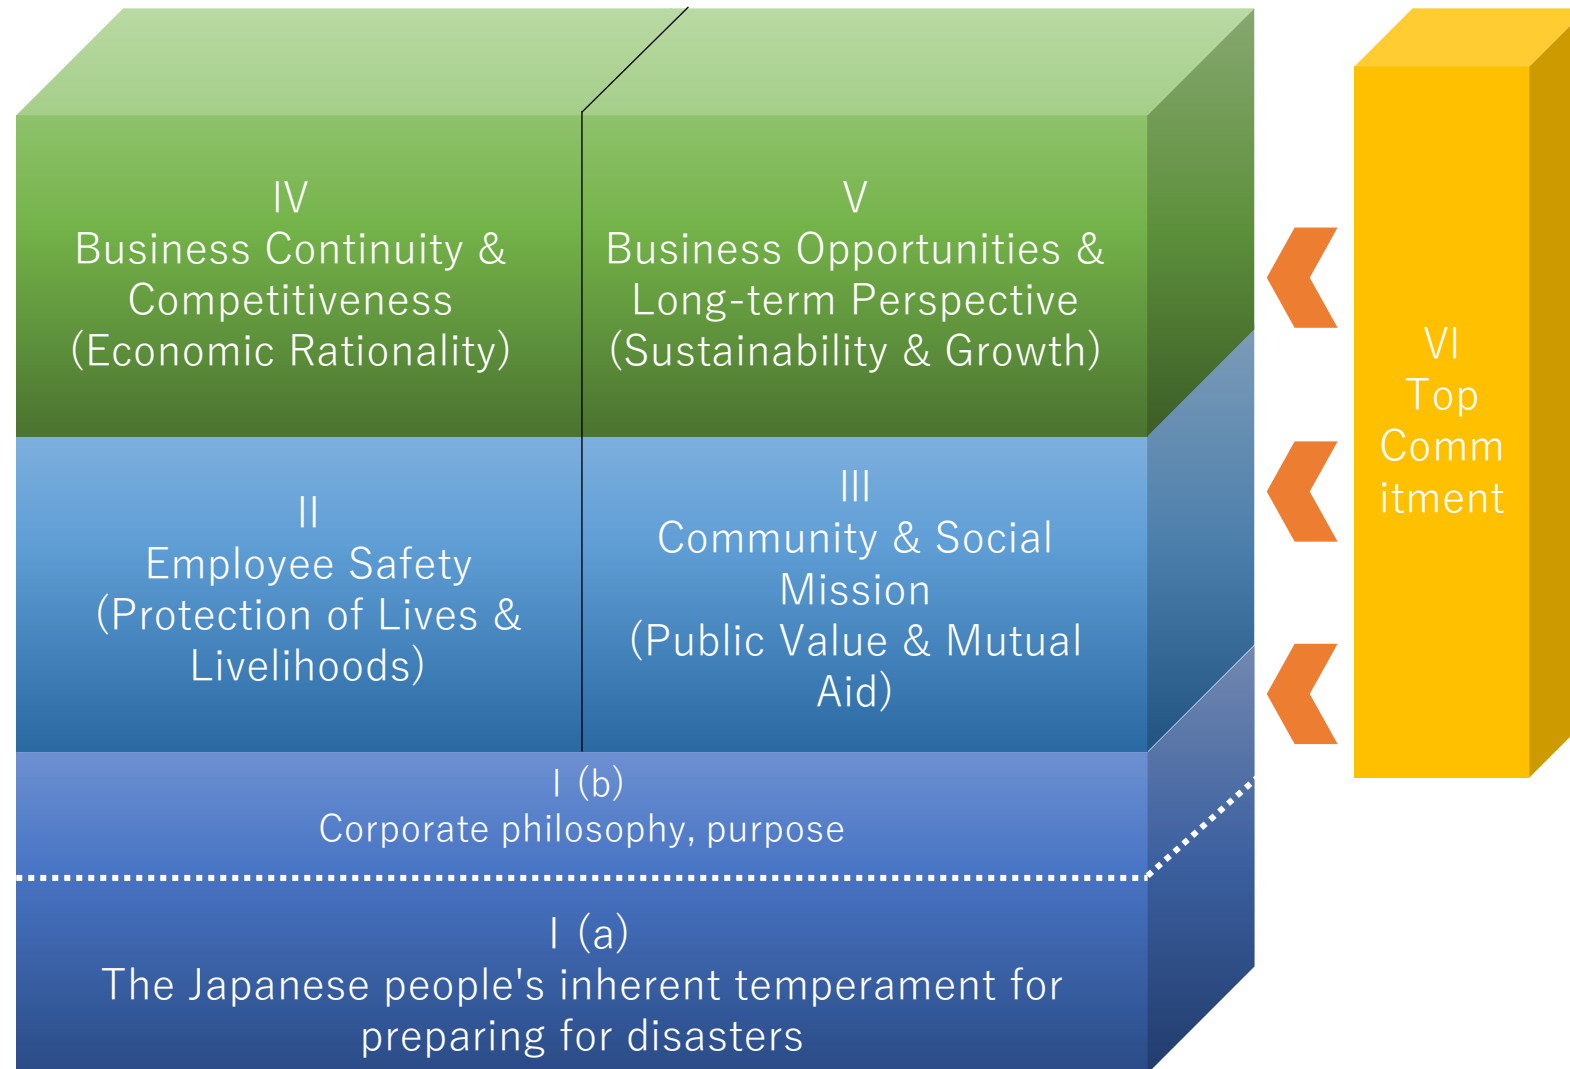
IV
Business Continuity & Competitiveness
(Economic Rationality)

V
Business Opportunities & Long-term Perspective
(Sustainability & Growth)

VI
Top
Comm
itment

II
Employee Safety
(Protection of Lives & Livelihoods)

III
Community & Social Mission
(Public Value & Mutual Aid)

I (b)
Corporate philosophy, purpose

I (a)
The Japanese people's inherent temperament for preparing for disasters